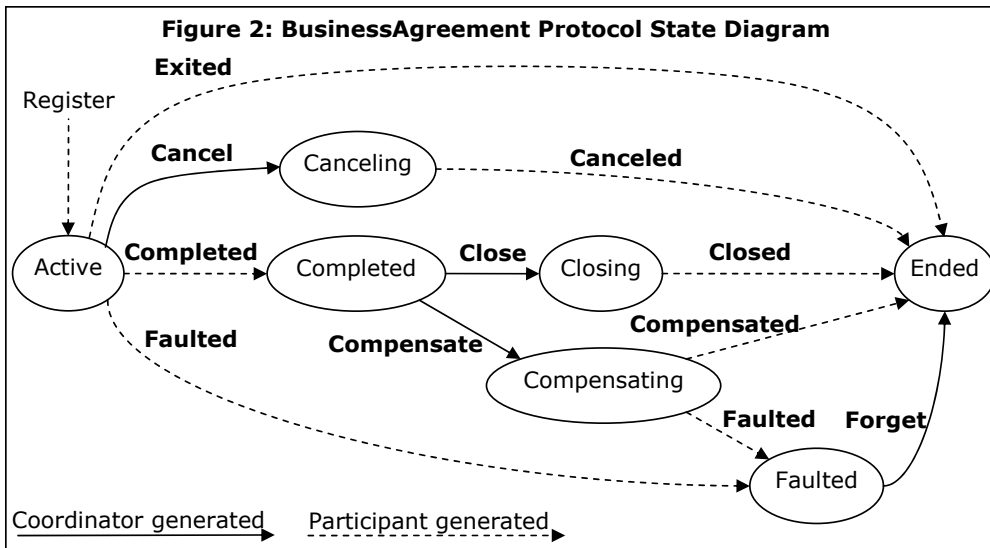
Figure 2: BusinessAgreement Protocol State Diagram

Exited

Register

Cancel

Canceling

Canceled

Active

Completed

Completed

Close

Closing

Closed

Ended

Faulted

Compensate

Compensated

Compensating

Faulted

Forget

Faulted

Coordinator generated

Participant generated